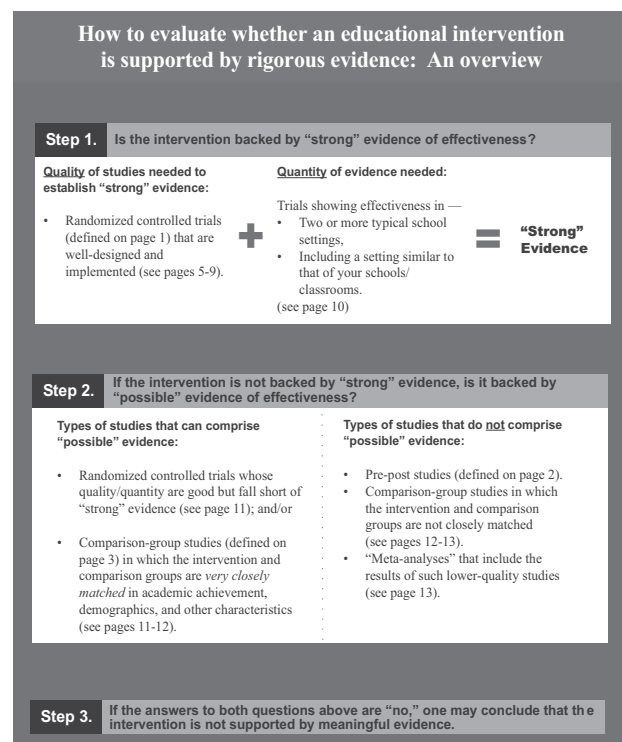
How to evaluate whether an educational intervention is supported by rigorous evidence: An overview

Step 1. Is the intervention backed by "strong" evidence of effectiveness?

Quality of studies needed to establish "strong" evidence:

• Randomized controlled trials (defined on page 1) that are well-designed and implemented (see pages 5-9).

+

Quantity of evidence needed:

Trials showing effectiveness in —
• Two or more typical school settings,
• Including a setting similar to that of your schools/ classrooms.
(see page 10)

=

"Strong" Evidence

Step 2. If the intervention is not backed by "strong" evidence, is it backed by "possible" evidence of effectiveness?

Types of studies that can comprise "possible" evidence:

• Randomized controlled trials whose quality/quantity are good but fall short of "strong" evidence (see page 11); and/or

• Comparison-group studies (defined on page 3) in which the intervention and comparison groups are *very closely matched* in academic achievement, demographics, and other characteristics (see pages 11-12).

Types of studies that do not comprise "possible" evidence:

• Pre-post studies (defined on page 2).
• Comparison-group studies in which the intervention and comparison groups are not closely matched (see pages 12-13).
• "Meta-analyses" that include the results of such lower-quality studies (see page 13).

Step 3. If the answers to both questions above are "no," one may conclude that th e intervention is not supported by meaningful evidence.